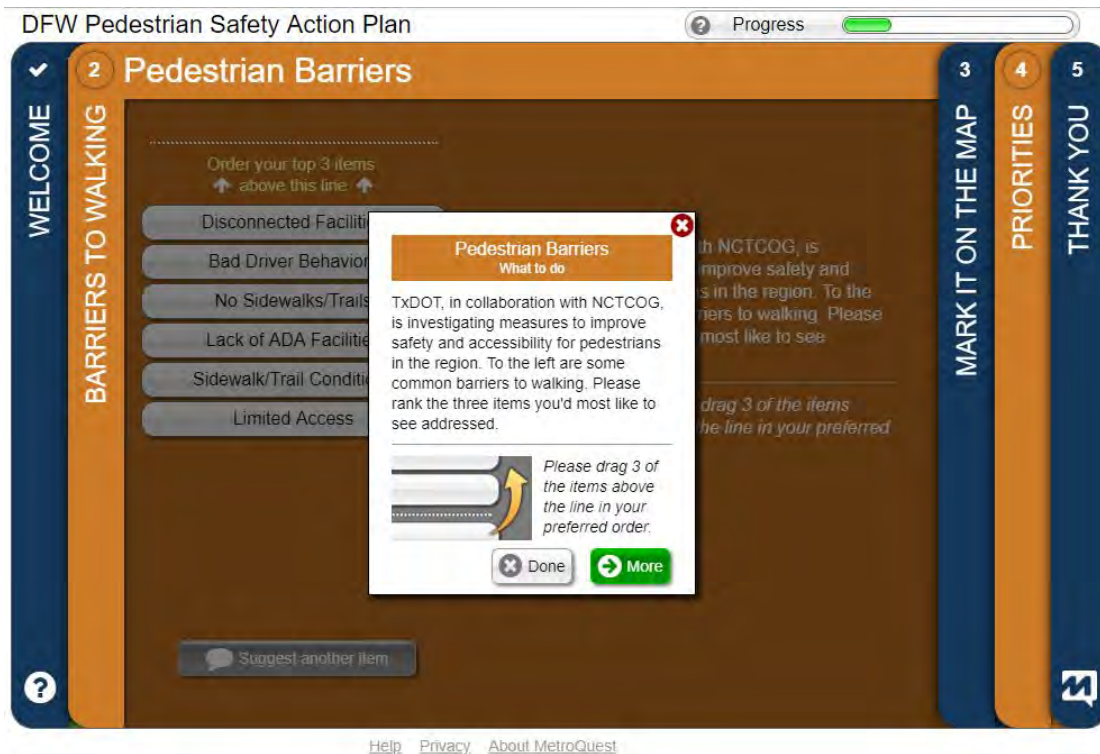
DFW Pedestrian Safety Action Plan

Progress

WELCOME

2 BARRIERS TO WALKING

2 Pedestrian Barriers

Order your top 3 items
above this line

Disconnected Faciliti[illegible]

Bad Driver Behavio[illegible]

No Sidewalks/Trails

Lack of ADA Faciliti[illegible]

Sidewalk/Trail Conditi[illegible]

Limited Access

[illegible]h NCTCOG, is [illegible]mprove safety and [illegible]s in the region. To the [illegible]iers to walking. Please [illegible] most like to see

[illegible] drag 3 of the items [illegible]he line in your preferred

Pedestrian Barriers
What to do

TxDOT, in collaboration with NCTCOG, is investigating measures to improve safety and accessibility for pedestrians in the region. To the left are some common barriers to walking. Please rank the three items you'd most like to see addressed.

Please drag 3 of the items above the line in your preferred order.

Done

More

Suggest another item

3 MARK IT ON THE MAP

4 PRIORITIES

5 THANK YOU

Help Privacy About MetroQuest